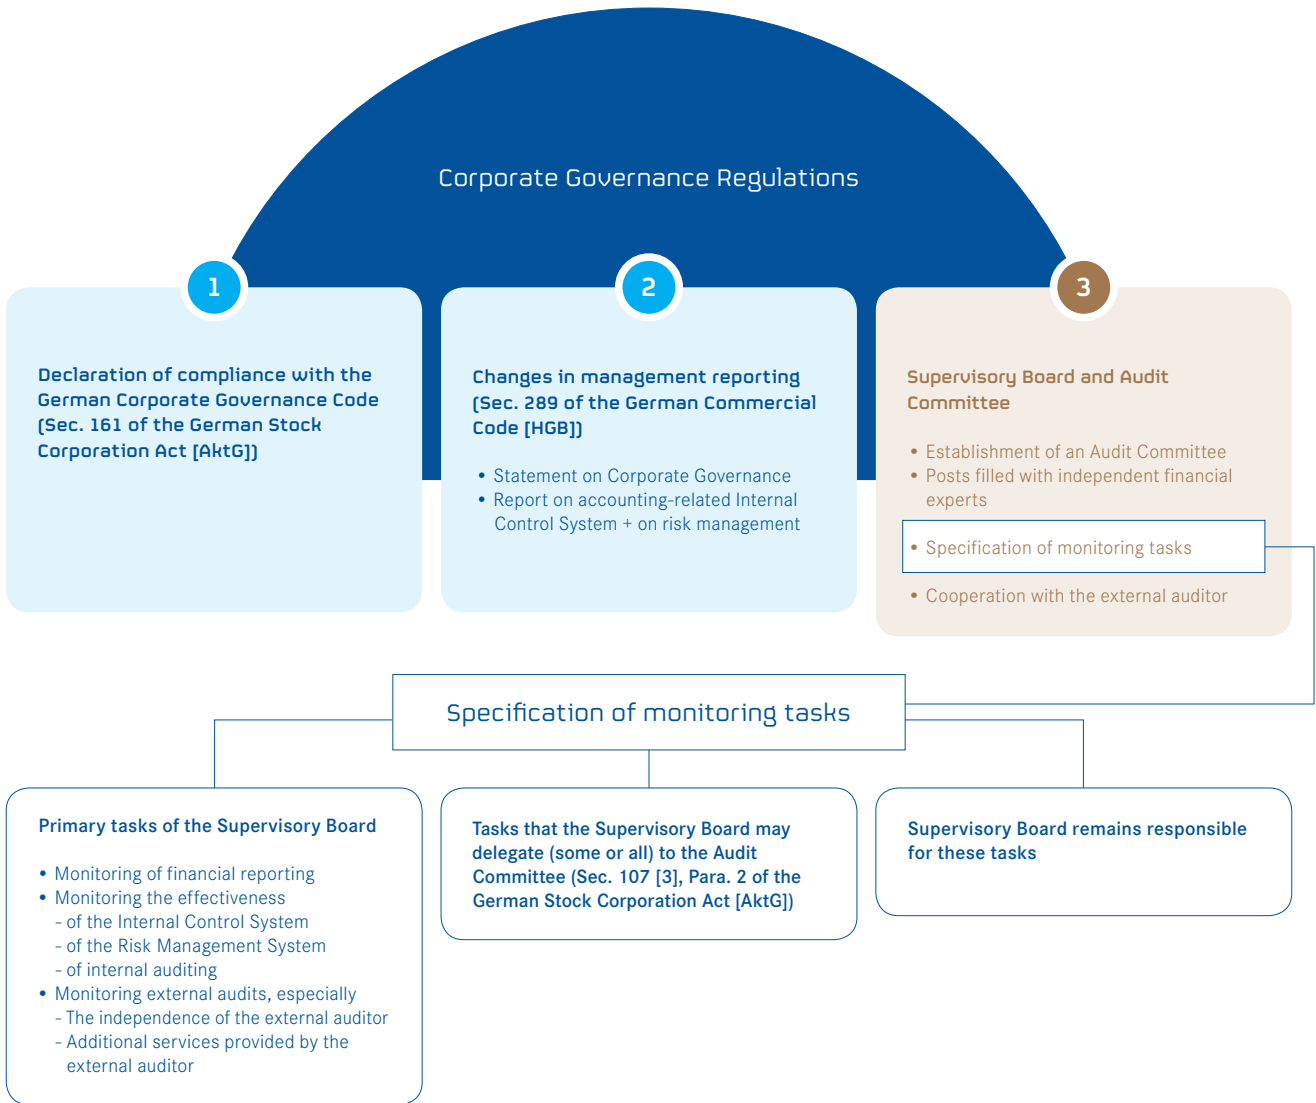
Corporate Governance Regulations

1

Declaration of compliance with the German Corporate Governance Code (Sec. 161 of the German Stock Corporation Act [AktG])

2

Changes in management reporting (Sec. 289 of the German Commercial Code [HGB])

• Statement on Corporate Governance
• Report on accounting-related Internal Control System + on risk management

3

Supervisory Board and Audit Committee

• Establishment of an Audit Committee
• Posts filled with independent financial experts
• Specification of monitoring tasks
• Cooperation with the external auditor

Specification of monitoring tasks

Primary tasks of the Supervisory Board

• Monitoring of financial reporting
• Monitoring the effectiveness
- of the Internal Control System
- of the Risk Management System
- of internal auditing
• Monitoring external audits, especially
- The independence of the external auditor
- Additional services provided by the external auditor

Tasks that the Supervisory Board may delegate (some or all) to the Audit Committee (Sec. 107 [3], Para. 2 of the German Stock Corporation Act [AktG])

Supervisory Board remains responsible for these tasks